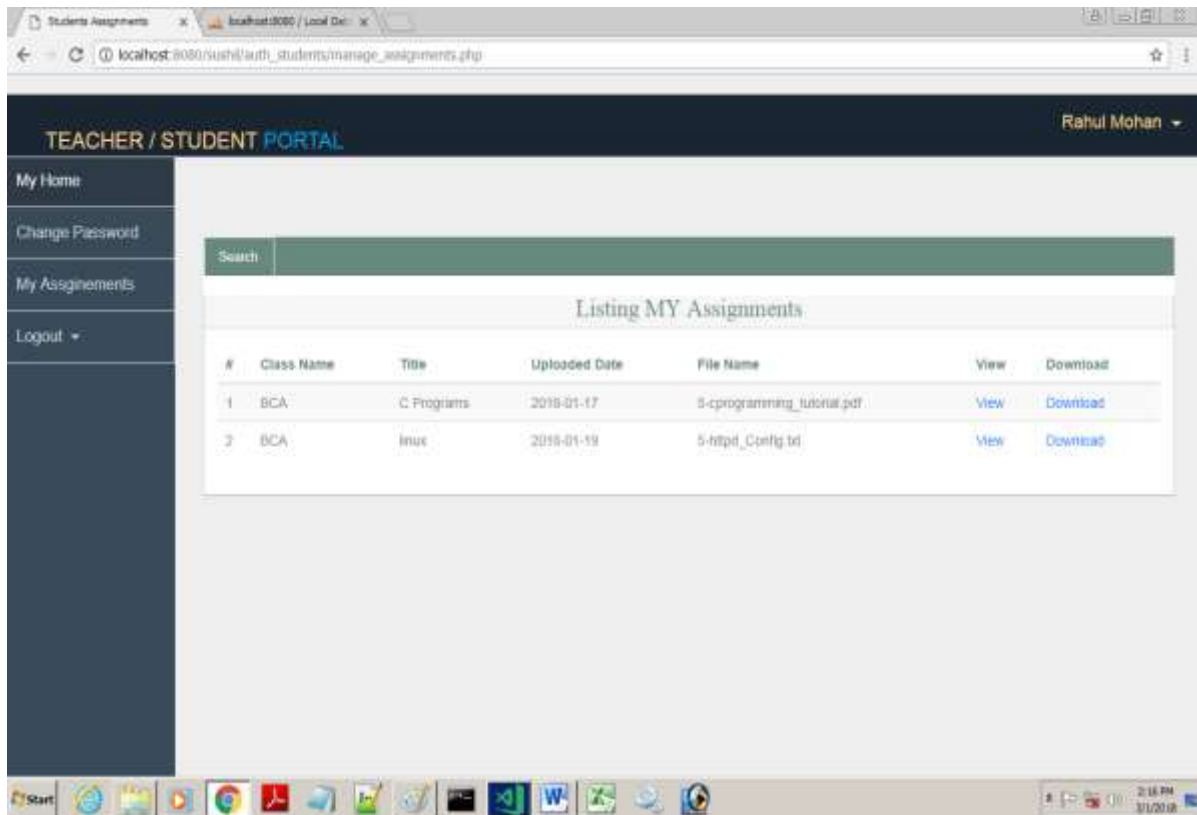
Students Assignments ×
localhost:8080 / Local Dat ×

localhost:8080/sushil/auth_students/manage_assignments.php

TEACHER / STUDENT PORTAL

Rahul Mohan

My Home

Change Password

My Assignements

Logout

Search

Listing MY Assignments

| # | Class Name | Title | Uploaded Date | File Name | View | Download |
|---|---|---|---|---|---|---|
| 1 | BCA | C Programs | 2018-01-17 | 5-cprogramming_tutorial.pdf | View | Download |
| 2 | BCA | linux | 2018-01-19 | 5-httpd_Config.txt | View | Download |

Start

2:16 PM
3/1/2018